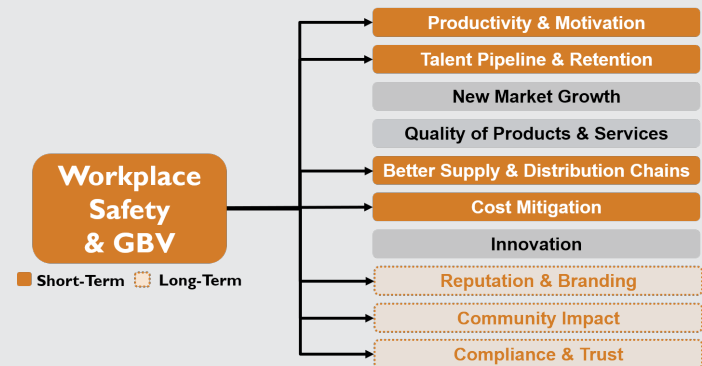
Workplace Safety & GBV

Short-Term
Long-Term

Productivity & Motivation
Talent Pipeline & Retention
New Market Growth
Quality of Products & Services
Better Supply & Distribution Chains
Cost Mitigation
Innovation
Reputation & Branding
Community Impact
Compliance & Trust